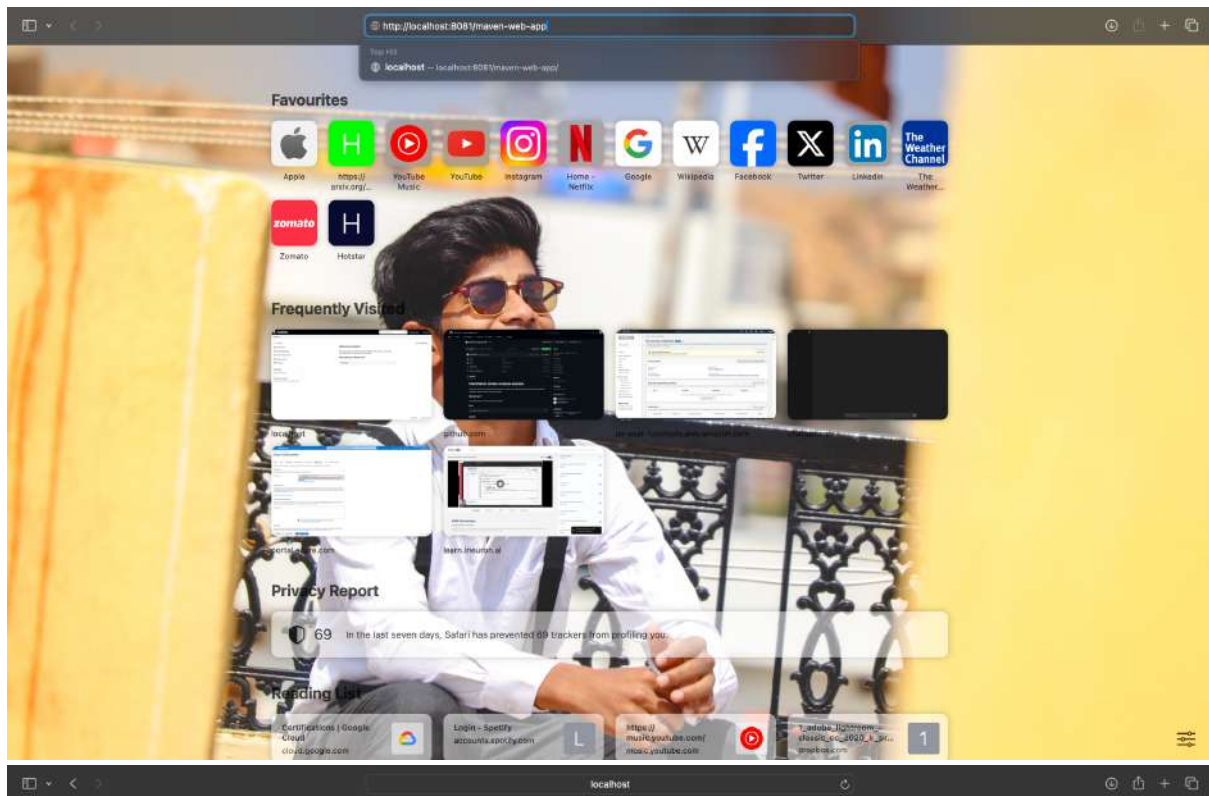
http://localhost:8081/maven-web-app/

Top Hit

localhost — localhost:8081/maven-web-app/

Favourites

Apple

H
https://arxiv.org/...

YouTube Music

YouTube

Instagram

Home - Netflix

Google

W
Wikipedia

Facebook

Twitter

Linkedin

The Weather Channel
The Weather...

zomato
Zomato

H
Hotstar

Frequently Visited

localhost

github.com

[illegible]

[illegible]

portal.azure.com

learn.ineuron.ai

Privacy Report

69 In the last seven days, Safari has prevented 69 trackers from profiling you.

Reading List

Certifications | Google Cloud
cloud.google.com

Login - Spotify
accounts.spotify.com

L

https://music.youtube.com/
music.youtube.com

1_adobe_lightroom_classic_cc_2020_k_pr...
mediafire.com

1

localhost